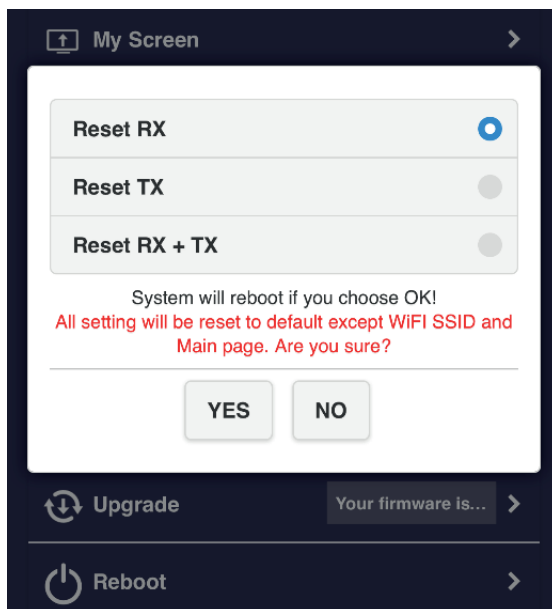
My Screen

Reset RX

Reset TX

Reset RX + TX

System will reboot if you choose OK!
All setting will be reset to default except WiFI SSID and Main page. Are you sure?

YES NO

Upgrade Your firmware is...

Reboot